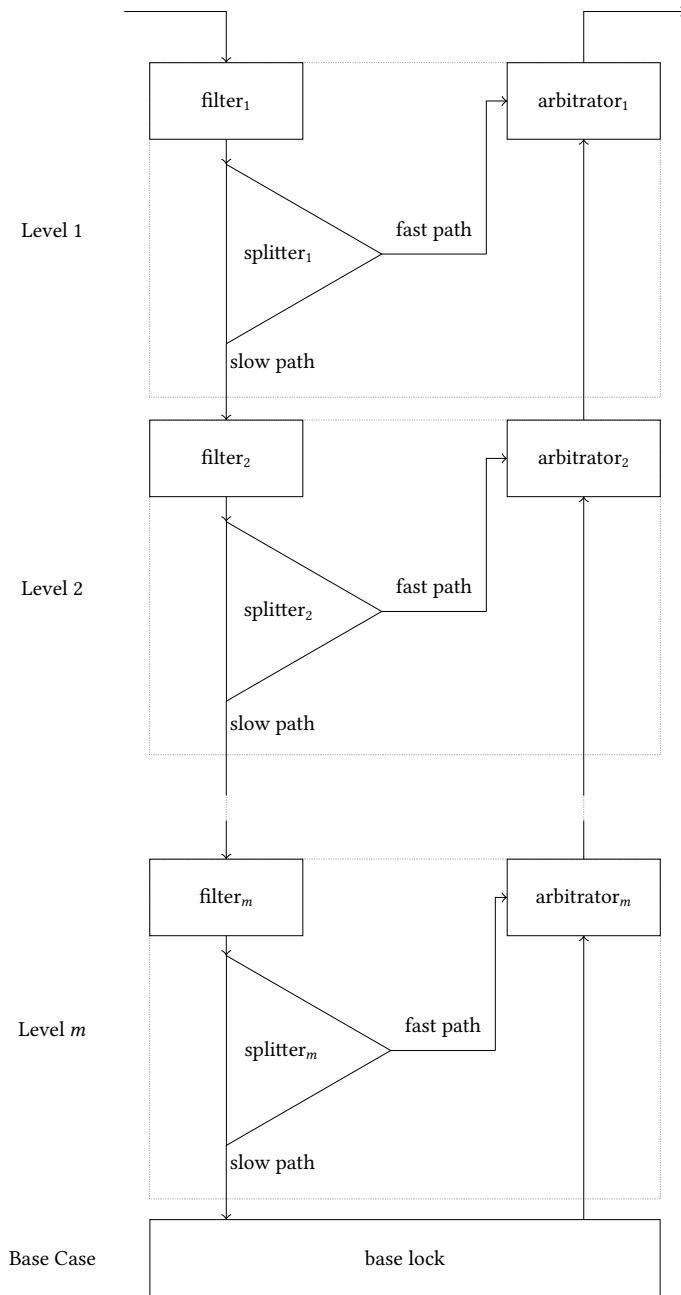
filter$_1$

arbitrator$_1$

Level 1

splitter$_1$

fast path

slow path

filter$_2$

arbitrator$_2$

Level 2

splitter$_2$

fast path

slow path

filter$_m$

arbitrator$_m$

Level $m$

splitter$_m$

fast path

slow path

Base Case

base lock